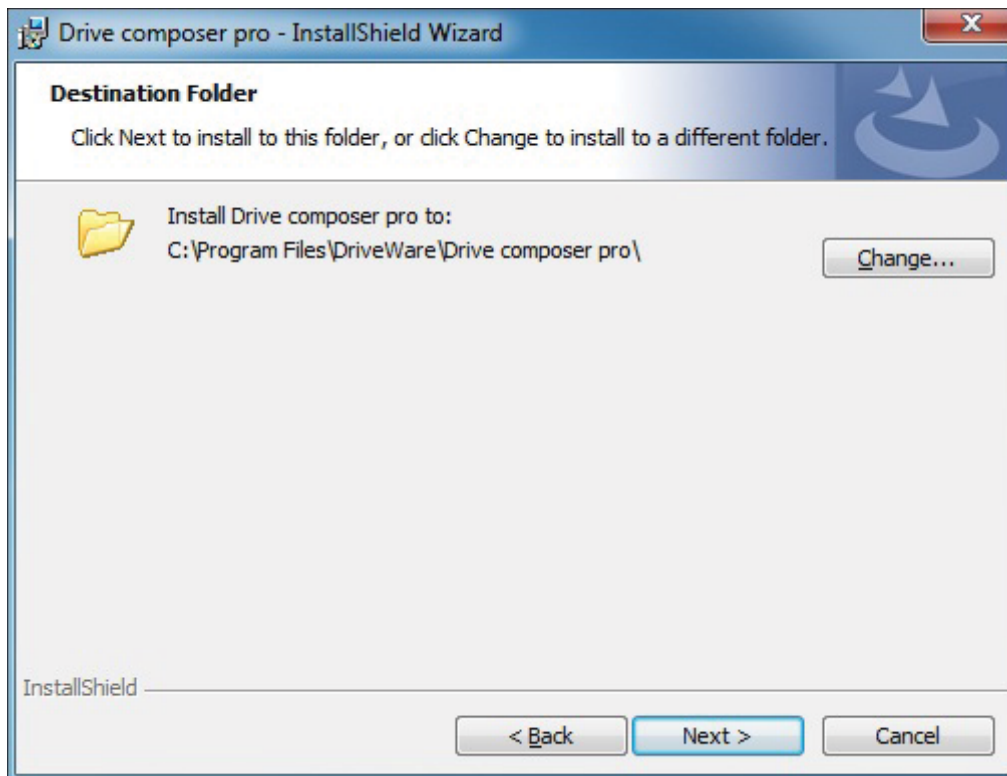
Drive composer pro - InstallShield Wizard

X

Destination Folder

Click Next to install to this folder, or click Change to install to a different folder.

Install Drive composer pro to:
C:\Program Files\DriveWare\Drive composer pro\

Change...

InstallShield

< Back

Next >

Cancel